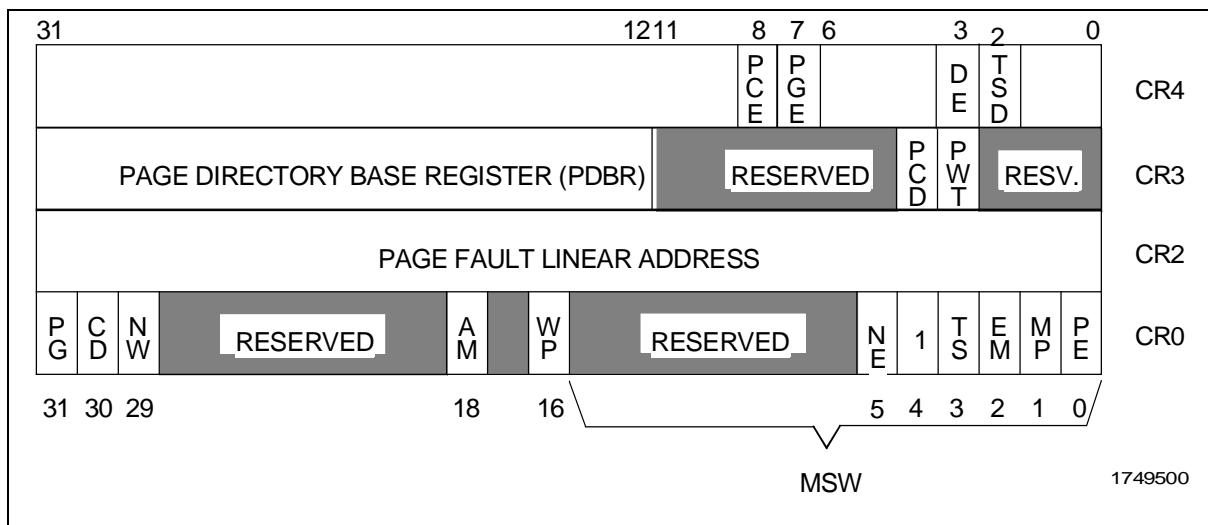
31 12 11 8 7 6 3 2 0

PCE PGE DE TSD CR4

PAGE DIRECTORY BASE REGISTER (PDBR) RESERVED PCD PWT RESV. CR3

PAGE FAULT LINEAR ADDRESS CR2

PG CD NW RESERVED AM WP RESERVED NE 1 TS EM MP PE CR0

31 30 29 18 16 5 4 3 2 1 0

MSW

1749500